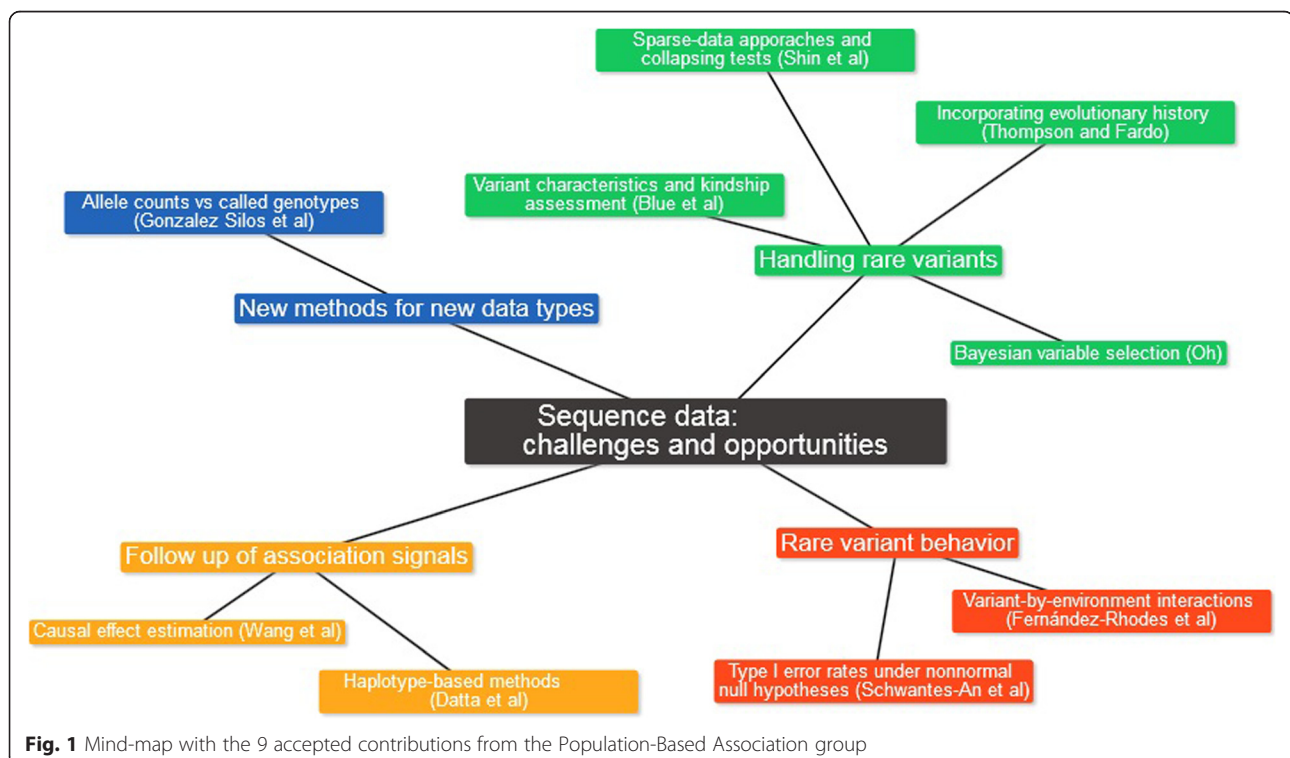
Sparse-data apporaches and collapsing tests (Shin et al)

Incorporating evolutionary history (Thompson and Fardo)

Variant characteristics and kindship assessment (Blue et al)

Allele counts vs called genotypes (Gonzalez Silos et al)

Handling rare variants

New methods for new data types

Bayesian variable selection (Oh)

Sequence data: challenges and opportunities

Follow up of association signals

Rare variant behavior

Variant-by-environment interactions (Fernández-Rhodes et al)

Causal effect estimation (Wang et al)

Type I error rates under nonnormal null hypotheses (Schwantes-An et al)

Haplotype-based methods (Datta et al)

**Fig. 1** Mind-map with the 9 accepted contributions from the Population-Based Association group